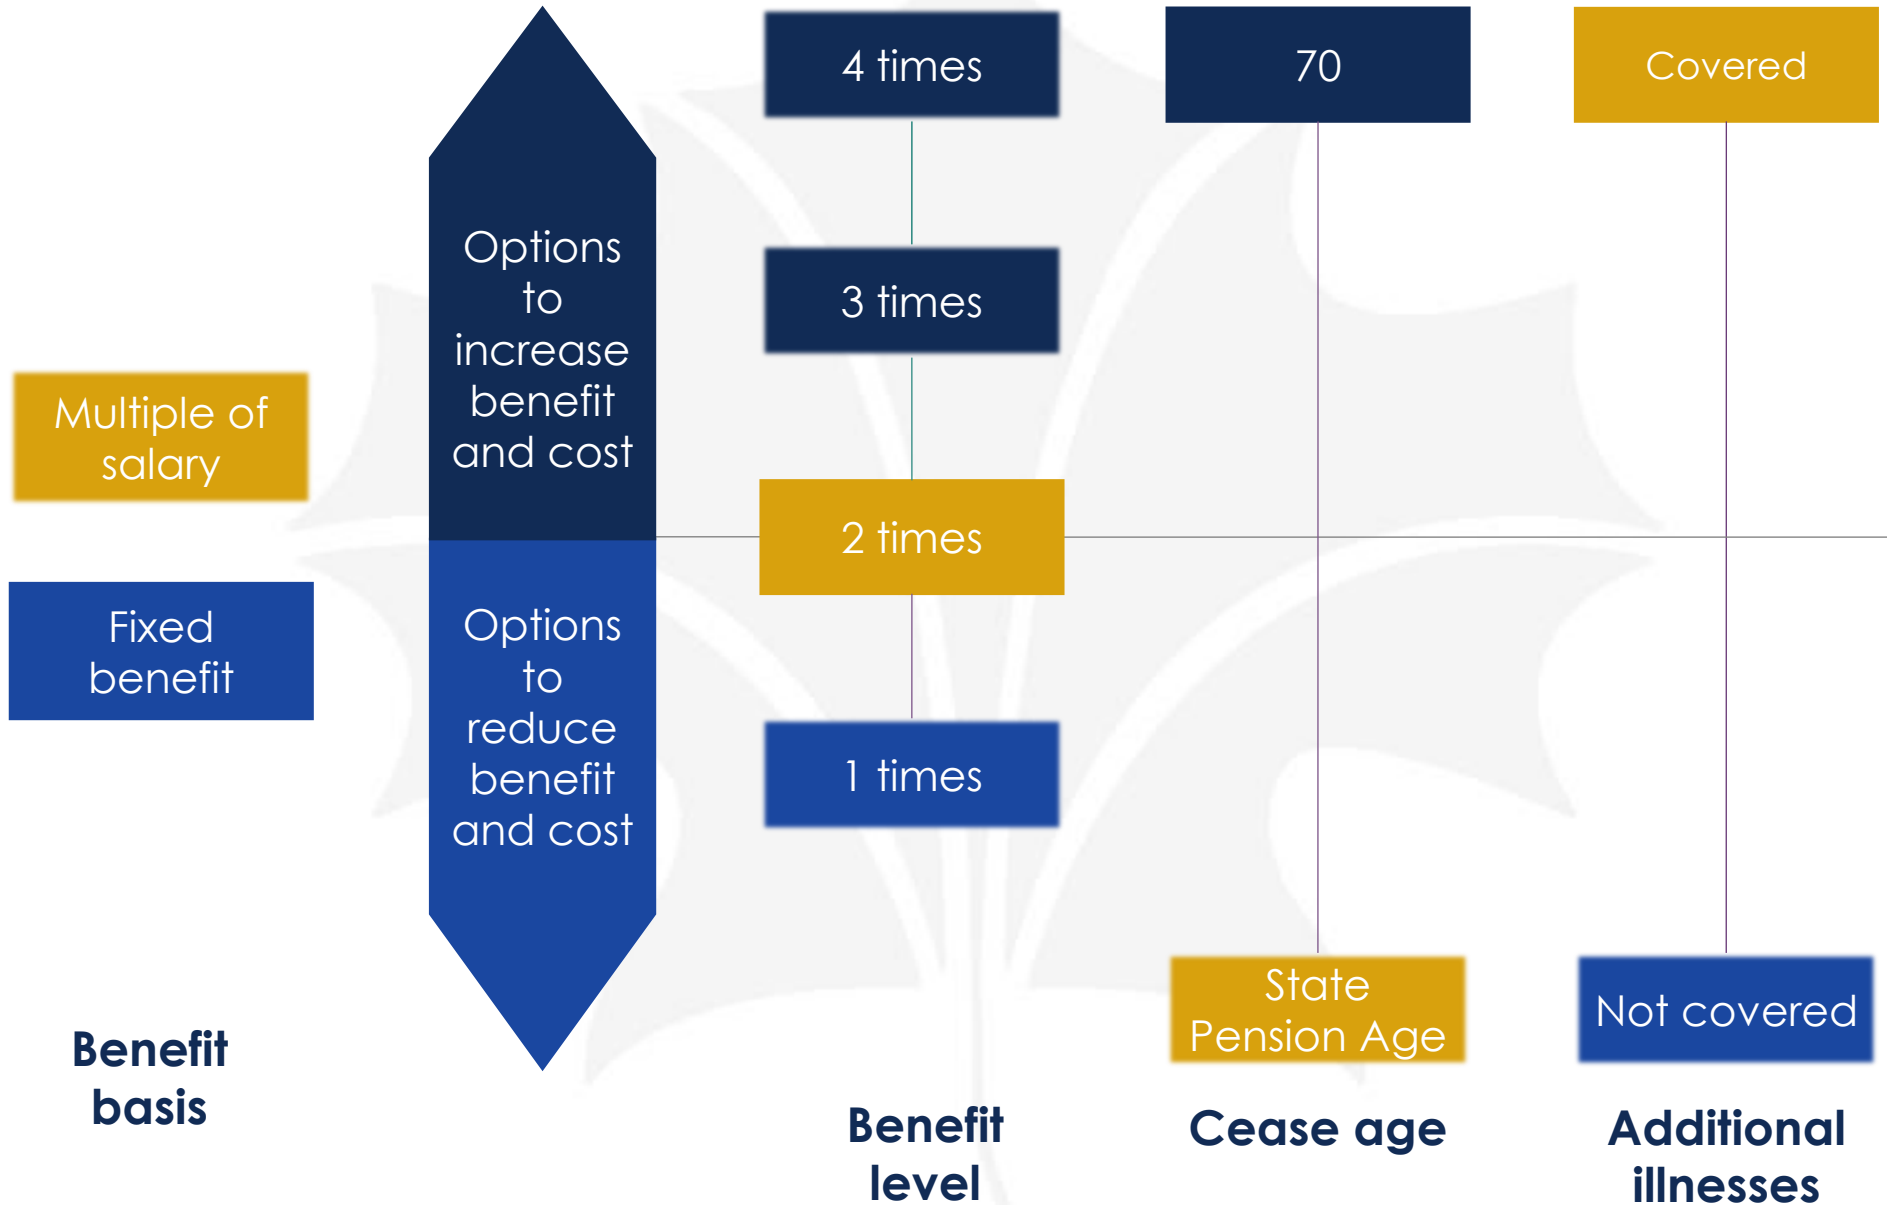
4 times

70

Covered

Options to increase benefit and cost

3 times

Multiple of salary

2 times

Fixed benefit

Options to reduce benefit and cost

1 times

State Pension Age

Not covered

Benefit basis

Benefit level

Cease age

Additional illnesses